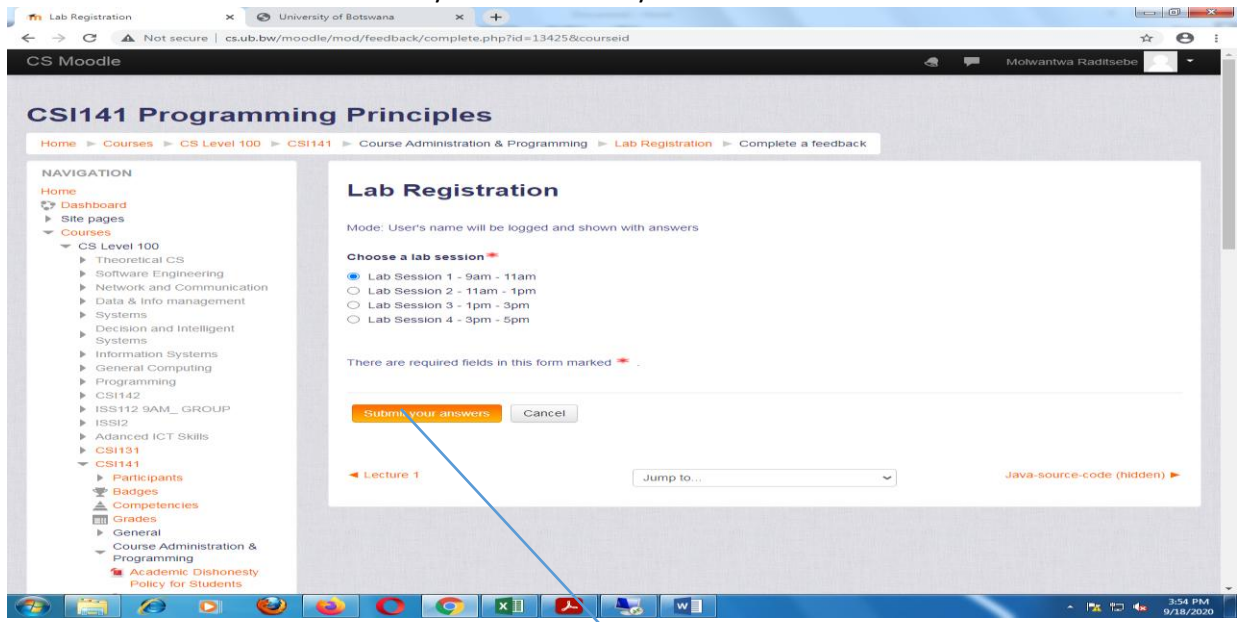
Lab Registration × University of Botswana × +

Not secure | cs.ub.bw/moodle/mod/feedback/complete.php?id=13425&courseid

CS Moodle

Molwantwa Raditsebe

CSI141 Programming Principles

Home ► Courses ► CS Level 100 ► CSI141 ► Course Administration & Programming ► Lab Registration ► Complete a feedback

NAVIGATION
Home
Dashboard
Site pages
Courses
CS Level 100
Theoretical CS
Software Engineering
Network and Communication
Data & Info management
Systems
Decision and Intelligent Systems
Information Systems
General Computing
Programming
CSI142
ISS112 9AM_ GROUP
ISSI2
Adanced ICT Skills
CSI131
CSI141
Participants
Badges
Competencies
Grades
General
Course Administration & Programming
Academic Dishonesty Policy for Students

Lab Registration

Mode: User's name will be logged and shown with answers

Choose a lab session

Lab Session 1 - 9am - 11am
Lab Session 2 - 11am - 1pm
Lab Session 3 - 1pm - 3pm
Lab Session 4 - 3pm - 5pm

There are required fields in this form marked .

Submit your answers Cancel

◄ Lecture 1

Jump to...

Java-source-code (hidden) ►

3:54 PM
9/18/2020